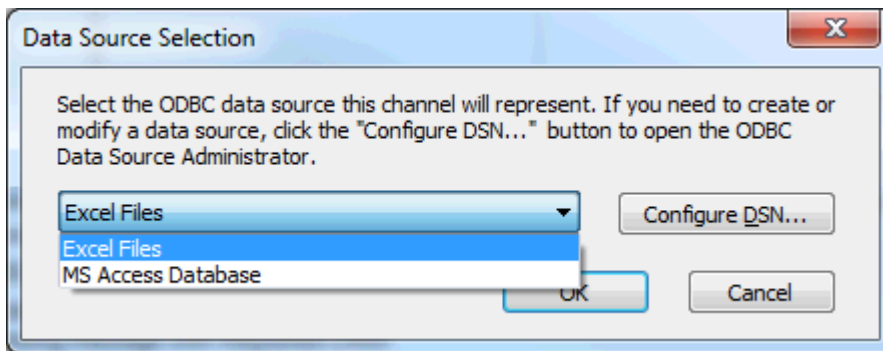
Data Source Selection

X

Select the ODBC data source this channel will represent. If you need to create or modify a data source, click the "Configure DSN..." button to open the ODBC Data Source Administrator.

Excel Files

Configure DSN...

Excel Files
MS Access Database

OK

Cancel